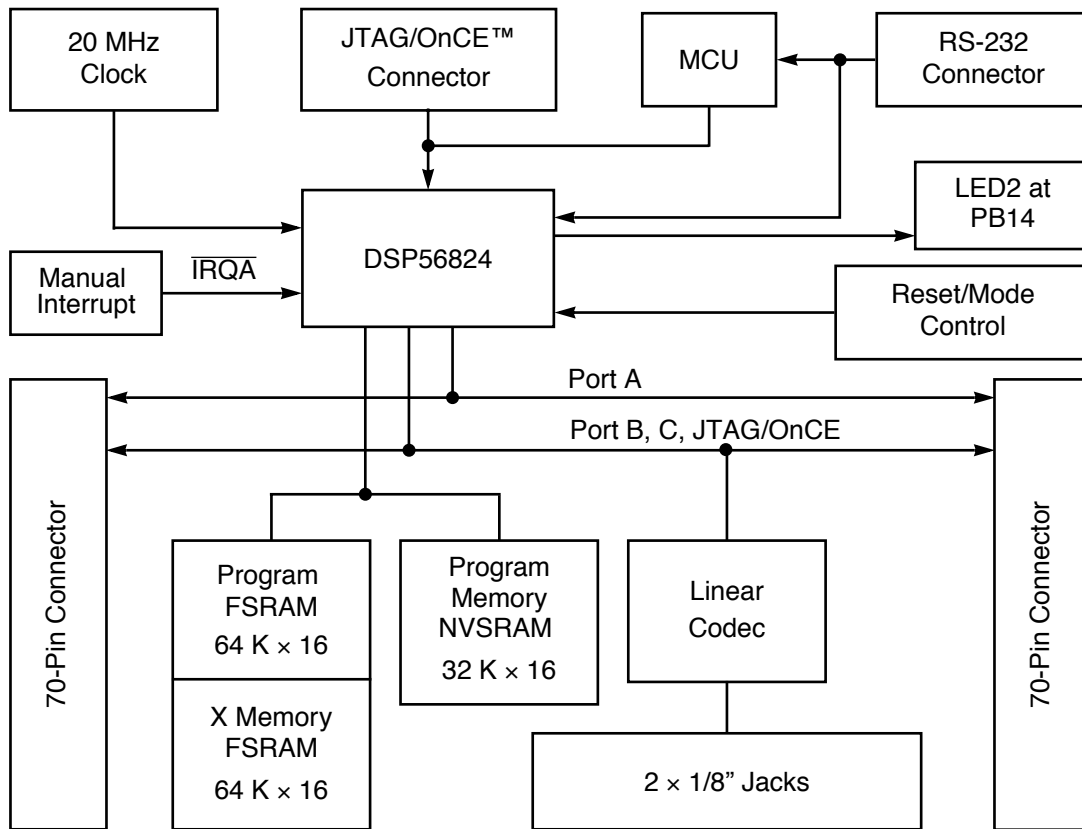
20 MHz Clock

JTAG/OnCE™ Connector

MCU

RS-232 Connector

LED2 at PB14

DSP56824

Manual Interrupt

$\overline{IRQA}$

Reset/Mode Control

Port A

Port B, C, JTAG/OnCE

70-Pin Connector

Program FSRAM $64\text{ K} \times 16$

X Memory FSRAM $64\text{ K} \times 16$

Program Memory NVSRAM $32\text{ K} \times 16$

Linear Codec

$2 \times 1/8$" Jacks

70-Pin Connector